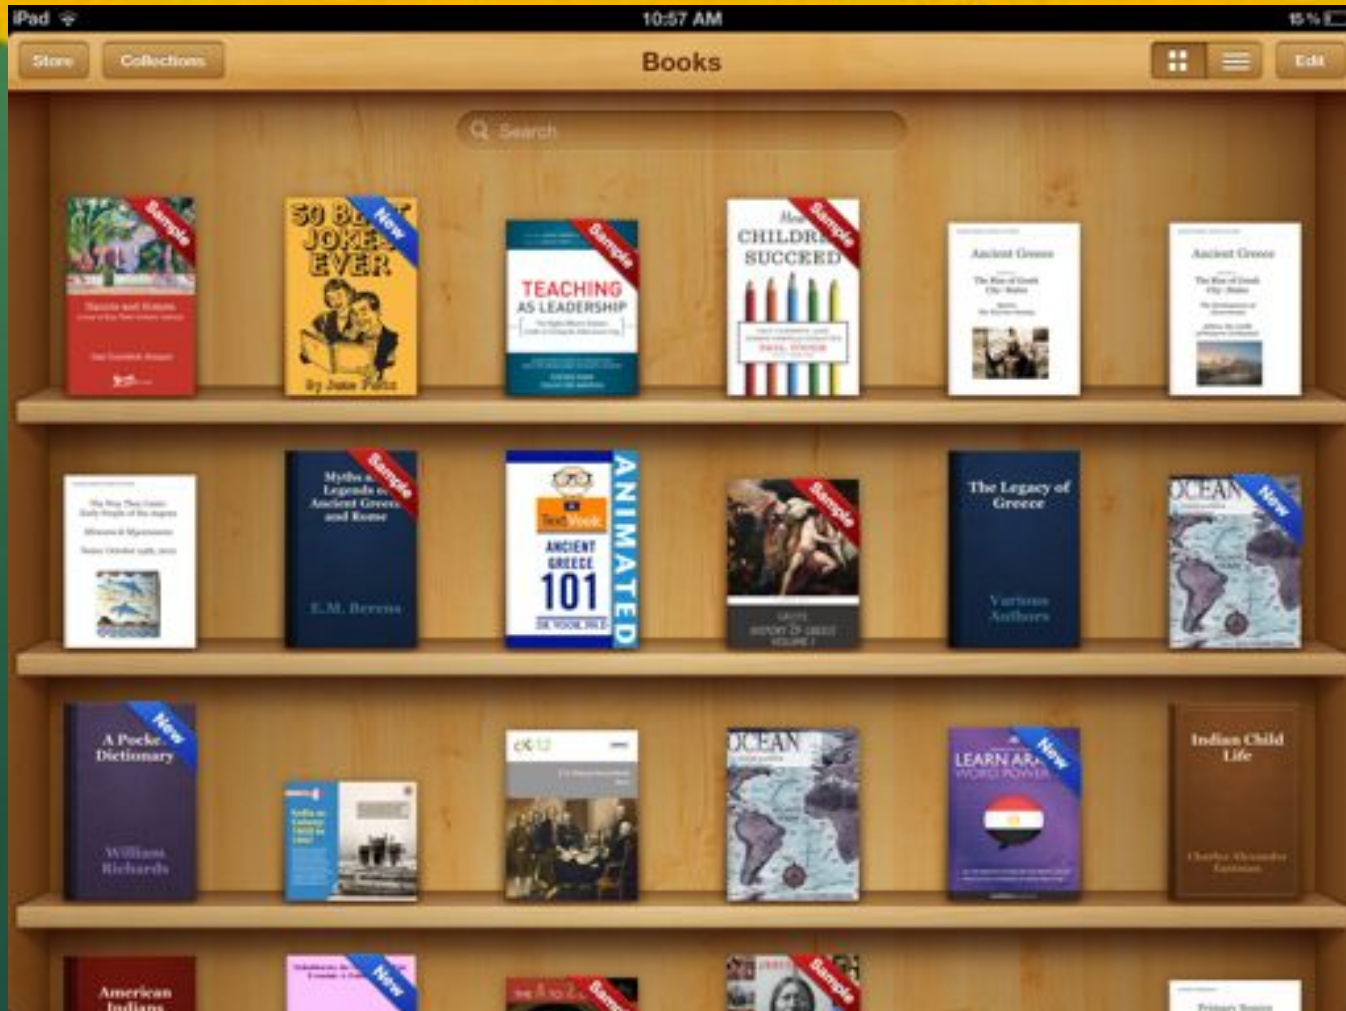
iPad 10:57 AM 15 %

Store Collections Books Edit

Search

Sample
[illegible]

50 BE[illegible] JOKE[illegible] EVER
New
By Jane Potts

Sample
TEACHING AS LEADERSHIP

How
CHILDR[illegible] SUCCEED
Sample

Ancient Greece

Ancient Greece

Myths a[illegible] Legends o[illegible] Ancient Greece and Rome
Sample
E.M. Berens

TextVook
ANCIENT GREECE 101
ANIMATED

Sample
GROTE HISTORY OF GREECE VOLUME 1

The Legacy of Greece
Various Authors

OCEAN
New

A Pocke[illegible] Dictionary
New
William Richards

CK-12

OCEAN

LEARN AR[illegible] WORD POWER
New

Indian Child Life

American Indians

New

Sample

Sample